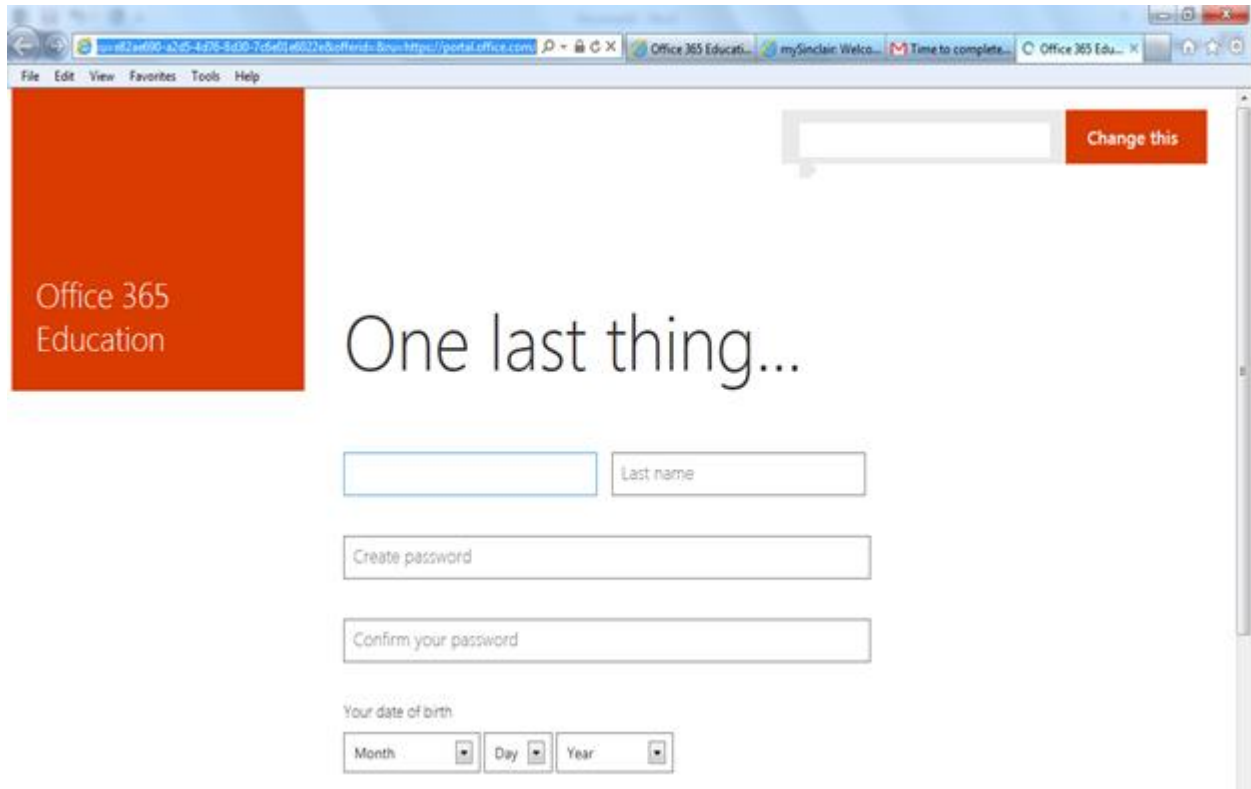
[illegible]e82ae690-a2d5-4d76-8d30-7c6e01e6022e&offerid=&ru=https://portal.office.com/ | Office 365 Educati... | mySinclair: Welco... | Time to complete... | Office 365 Edu... ×

File Edit View Favorites Tools Help

Change this

Office 365 Education

One last thing...

Last name

Create password

Confirm your password

Your date of birth

Month | Day | Year